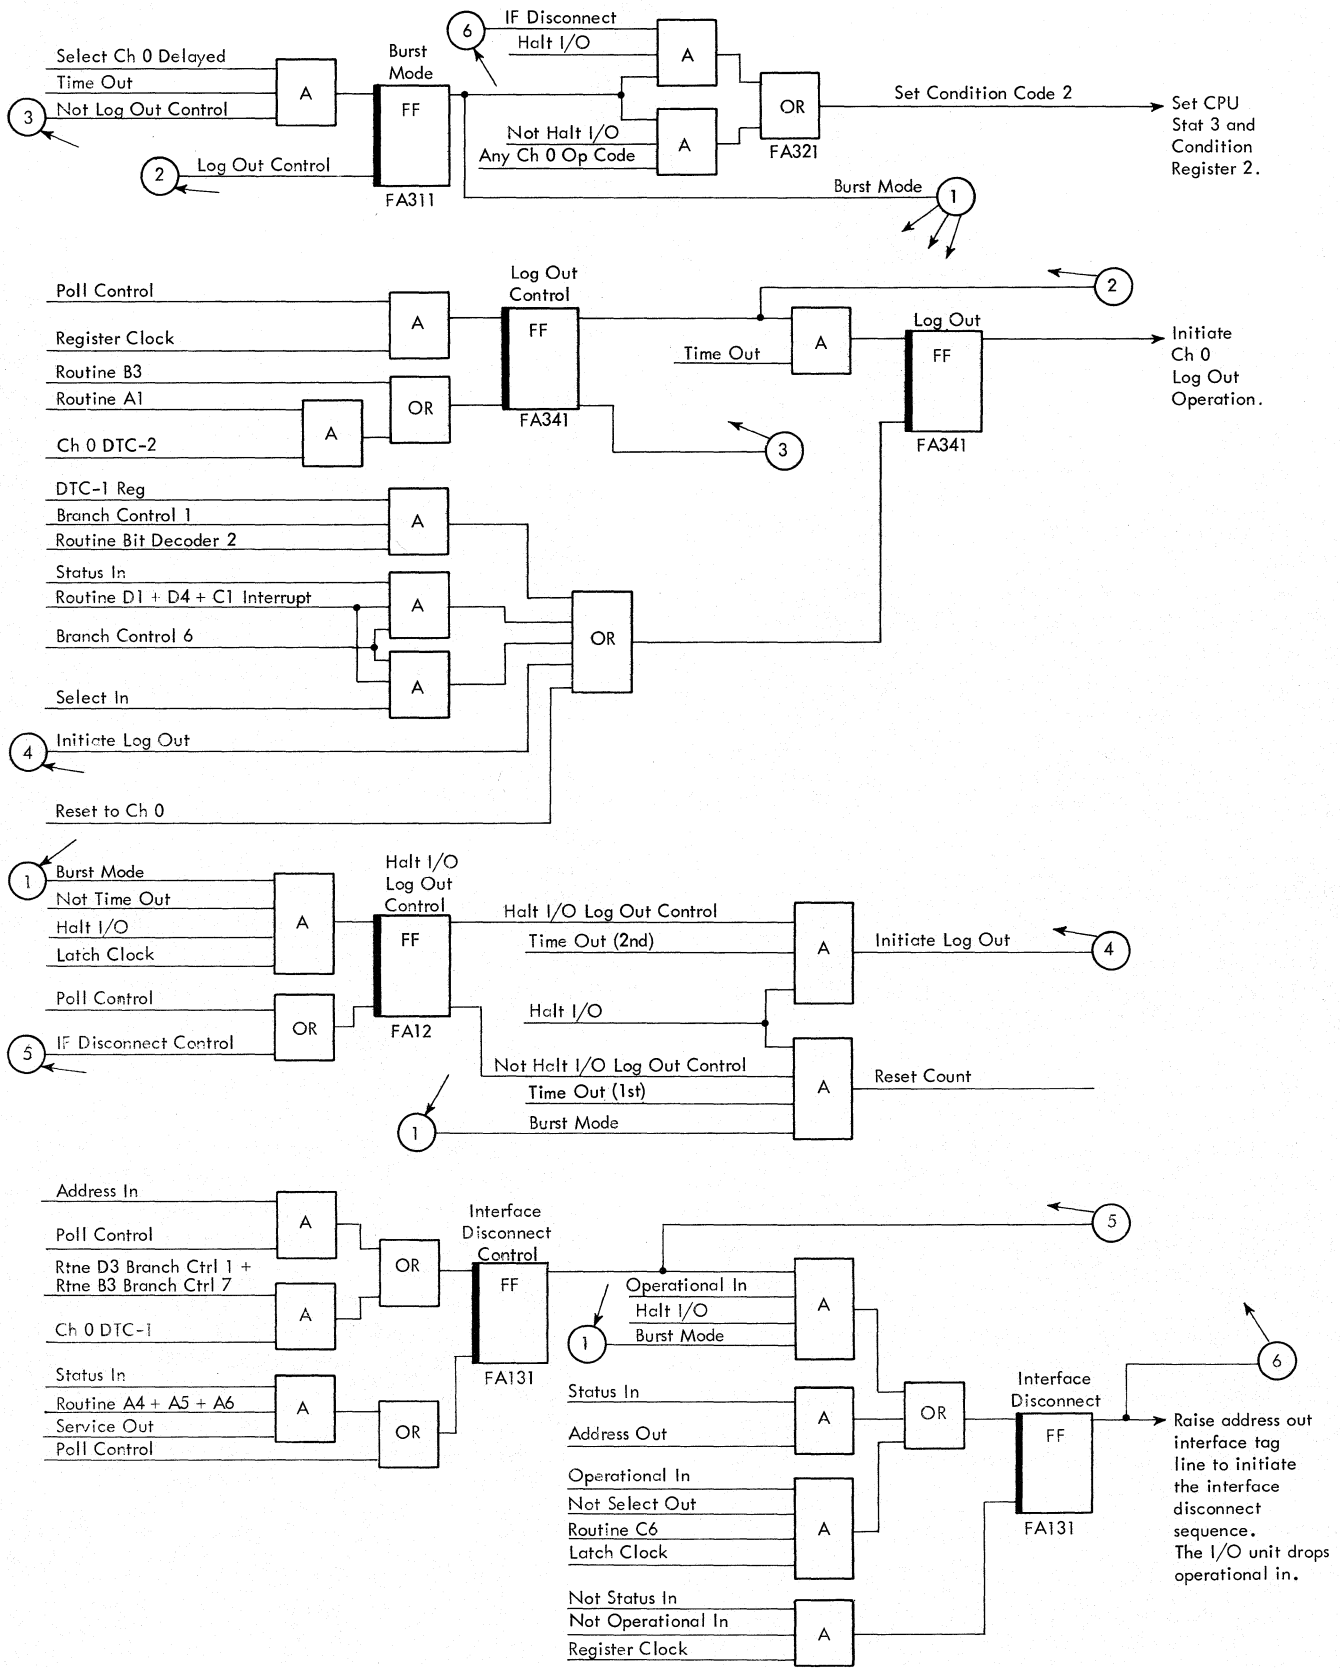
Select Ch 0 Delayed
Time Out
Not Log Out Control
3
A
Burst Mode
FF
FA311
2
Log Out Control
6
IF Disconnect
Halt I/O
A
Not Halt I/O
Any Ch 0 Op Code
A
OR
FA321
Set Condition Code 2
Set CPU Stat 3 and Condition Register 2.
Burst Mode
1

Poll Control
Register Clock
A
Log Out Control
FF
FA341
Routine B3
Routine A1
OR
Ch 0 DTC-2
A
3
2
Time Out
A
Log Out
FF
FA341
Initiate Ch 0 Log Out Operation.

DTC-1 Reg
Branch Control 1
Routine Bit Decoder 2
A
Status In
Routine D1 + D4 + C1 Interrupt
A
Branch Control 6
A
Select In
OR
4
Initiate Log Out
Reset to Ch 0

1
Burst Mode
Not Time Out
Halt I/O
Latch Clock
A
Halt I/O Log Out Control
FF
FA12
Poll Control
5
IF Disconnect Control
OR
Halt I/O Log Out Control
Time Out (2nd)
A
Initiate Log Out
4
Halt I/O
Not Halt I/O Log Out Control
Time Out (1st)
Burst Mode
A
Reset Count
1

Address In
Poll Control
A
Rtne D3 Branch Ctrl 1 + Rtne B3 Branch Ctrl 7
Ch 0 DTC-1
A
OR
Interface Disconnect Control
FF
FA131
Status In
Routine A4 + A5 + A6
Service Out
Poll Control
A
OR
5
1
Operational In
Halt I/O
Burst Mode
A
Status In
Address Out
A
Operational In
Not Select Out
Routine C6
Latch Clock
A
OR
Interface Disconnect
FF
FA131
6
Raise address out interface tag line to initiate the interface disconnect sequence. The I/O unit drops operational in.
Not Status In
Not Operational In
Register Clock
A